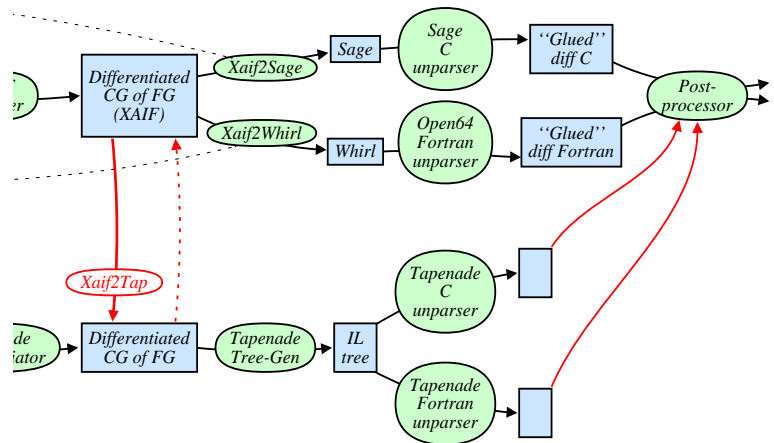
er

Differentiated CG of FG (XAIF)

Xaif2Sage

Sage

Sage C unparser

''Glued'' diff C

Post-processor

Xaif2Whirl

Whirl

Open64 Fortran unparser

''Glued'' diff Fortran

Xaif2Tap

de iator

Differentiated CG of FG

Tapenade Tree-Gen

IL tree

Tapenade C unparser

Tapenade Fortran unparser